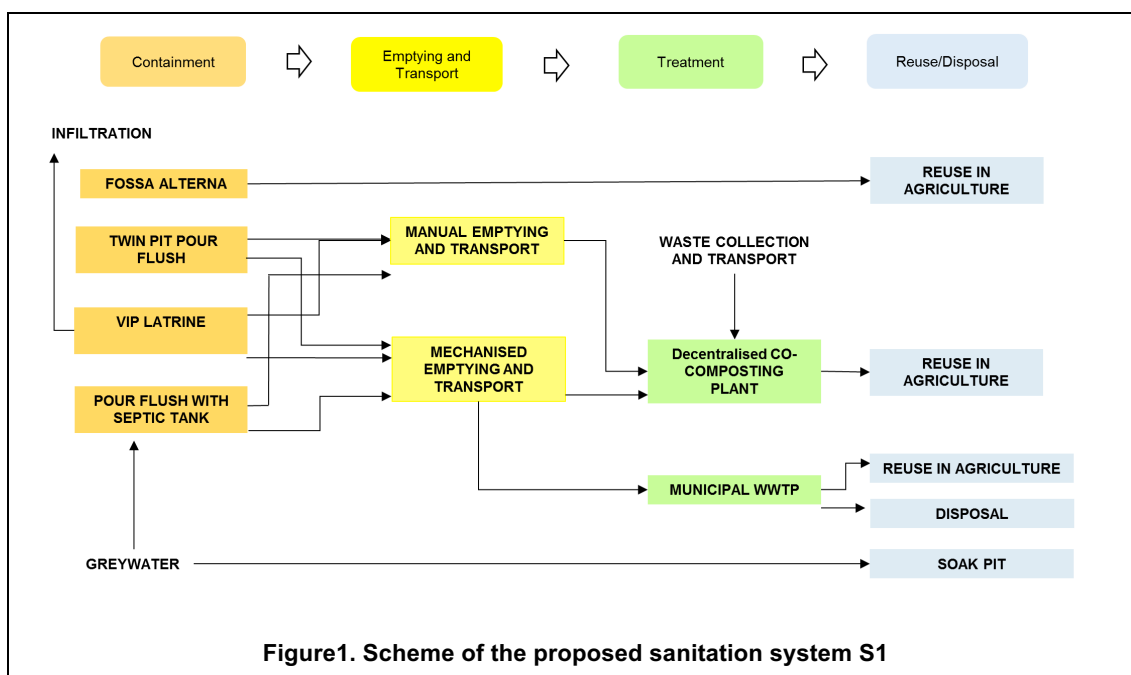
Containment

Emptying and Transport

Treatment

Reuse/Disposal

INFILTRATION

FOSSA ALTERNA

REUSE IN AGRICULTURE

TWIN PIT POUR FLUSH

MANUAL EMPTYING AND TRANSPORT

WASTE COLLECTION AND TRANSPORT

VIP LATRINE

MECHANISED EMPTYING AND TRANSPORT

Decentralised CO-COMPOSTING PLANT

REUSE IN AGRICULTURE

POUR FLUSH WITH SEPTIC TANK

REUSE IN AGRICULTURE

MUNICIPAL WWTP

DISPOSAL

GREYWATER

SOAK PIT

Figure1. Scheme of the proposed sanitation system S1